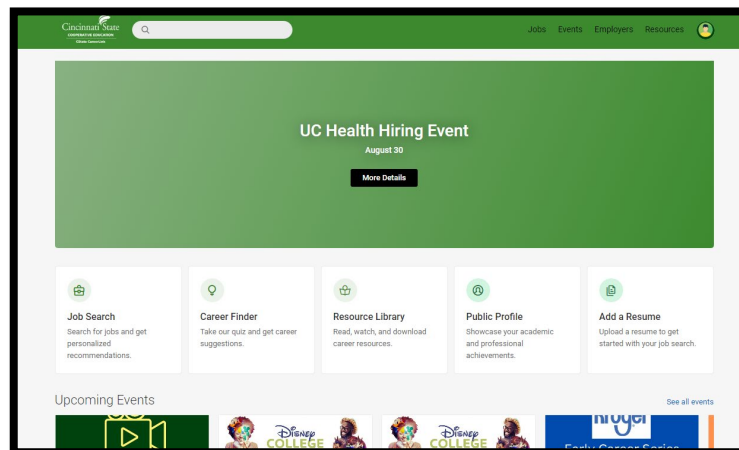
Cincinnati State
COOPERATIVE EDUCATION
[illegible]

Jobs Events Employers Resources

UC Health Hiring Event
August 30
More Details

Job Search
Search for jobs and get personalized recommendations.

Career Finder
Take our quiz and get career suggestions.

Resource Library
Read, watch, and download career resources.

Public Profile
Showcase your academic and professional achievements.

Add a Resume
Upload a resume to get started with your job search.

Upcoming Events
See all events

Disney COLLEGE

Disney COLLEGE

Kroger
Early Career Series